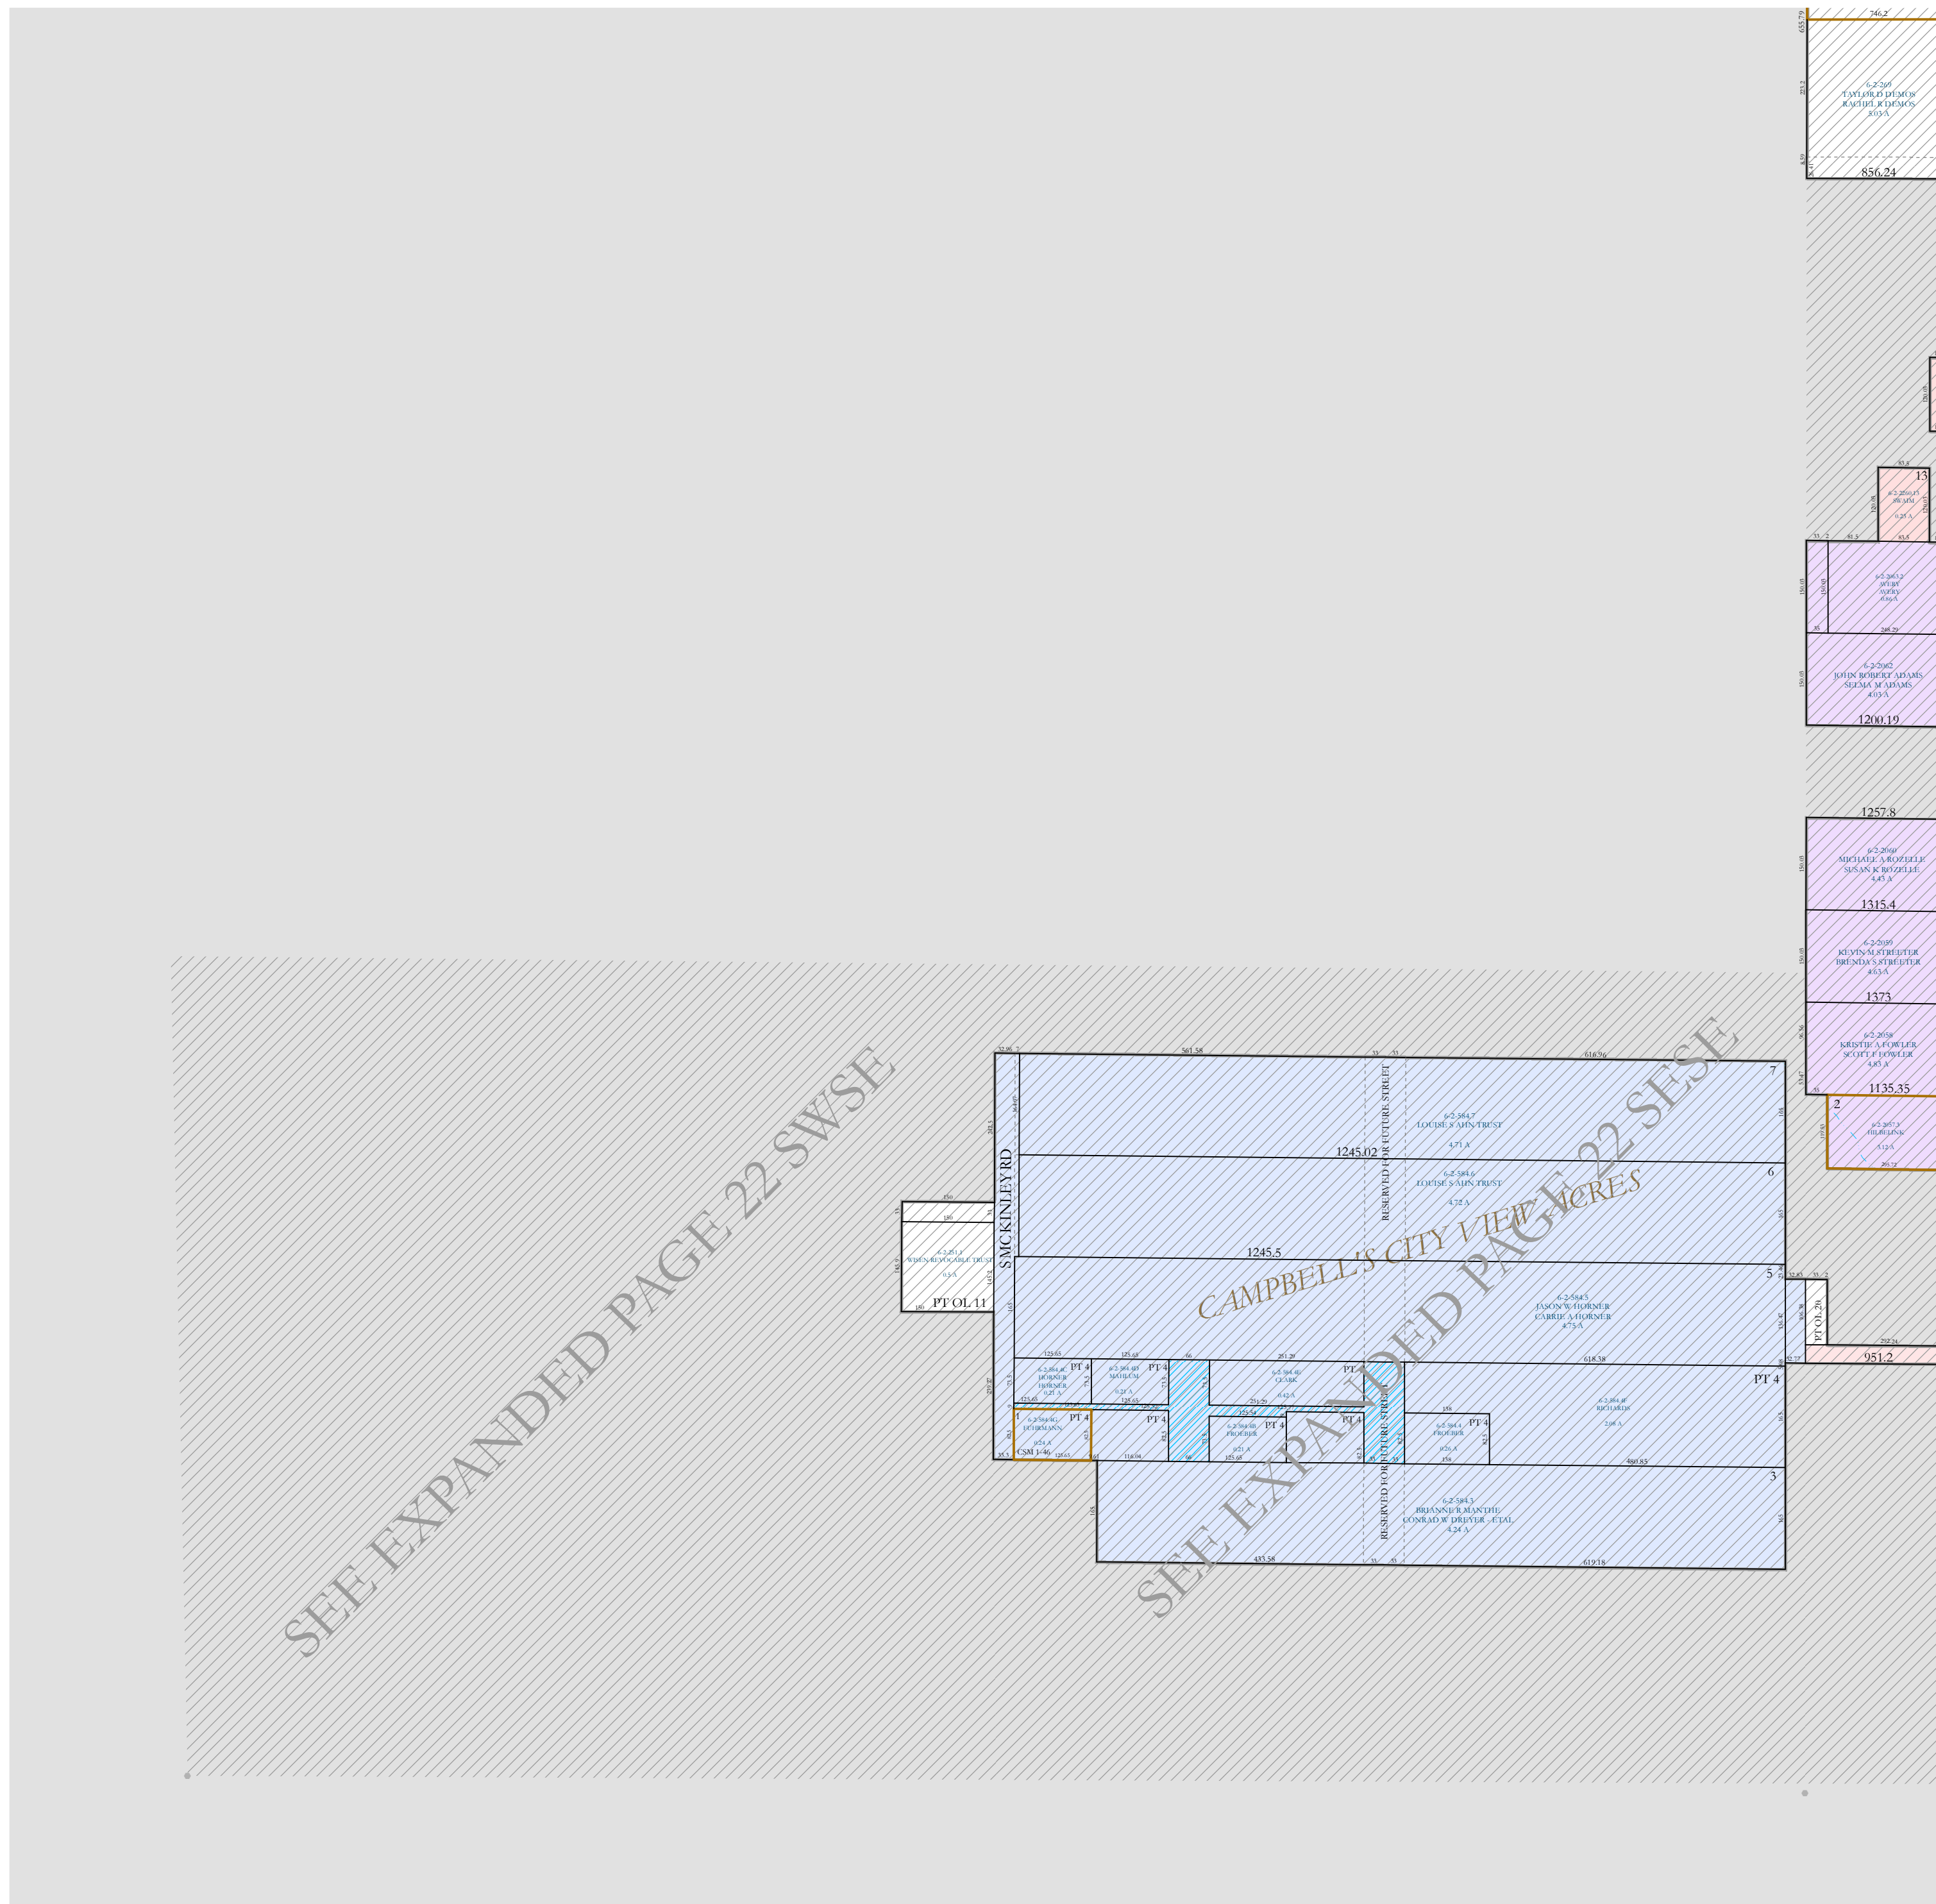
746.2
655.79
6-2-269
TAYLOR D DEMOS
RACHEL R DEMOS
5.03 A
856.24

13
6-2-2061.1
SWAIM
0.25 A

6-2-2063.2
AVERY
AVERY
0.86 A
248.29

6-2-2062
JOHN ROBERT ADAMS
SELMA M ADAMS
4.03 A
1200.19

1257.8
6-2-2060
MICHAEL A ROZELLE
SUSAN K ROZELLE
4.43 A
1315.4
6-2-2059
KEVIN M STREETER
BRENDA S STREETER
4.63 A
1373
6-2-2058
KRISTIE A FOWLER
SCOTT F FOWLER
4.83 A
1135.35
2
6-2-2057.3
HILBELINK
4.12 A

561.58
616.96
7
6-2-584.7
LOUISE S AHN TRUST
4.71 A
1245.02
6
6-2-584.6
LOUISE S AHN TRUST
4.72 A
1245.5
5
6-2-584.5
JASON W HORNER
CARRIE A HORNER
4.75 A
CAMPBELL'S CITY VIEW ACRES
RESERVED FOR FUTURE STREET
S MCKINLEY RD
6-2-251.1
WISEN REVOCABLE TRUST
0.5 A
PT OL 11
PT OL 20
951.2
618.38
PT 4
6-2-584.1C
HORNER
HORNER
0.25 A
PT 4
6-2-584.4B
MAHLUM
0.21 A
PT 4
6-2-584.4E
CLARK
0.42 A
PT 4
6-2-584.4C
RICHARDS
2.08 A
1
6-2-584.4G
LUTERMANN
0.24 A
CSM 1-46
PT 4
PT 4
6-2-584.4H
FROEBER
0.21 A
PT 4
PT 4
6-2-584.4
FROEBER
0.26 A
PT 4
480.85
3
6-2-584.3
BRIANNE R MANTHE
CONRAD W DREYER - ETAL
4.24 A
433.58
619.18
SEE EXPANDED PAGE 22 SWSE
SEE EXPANDED PAGE 22 SESE